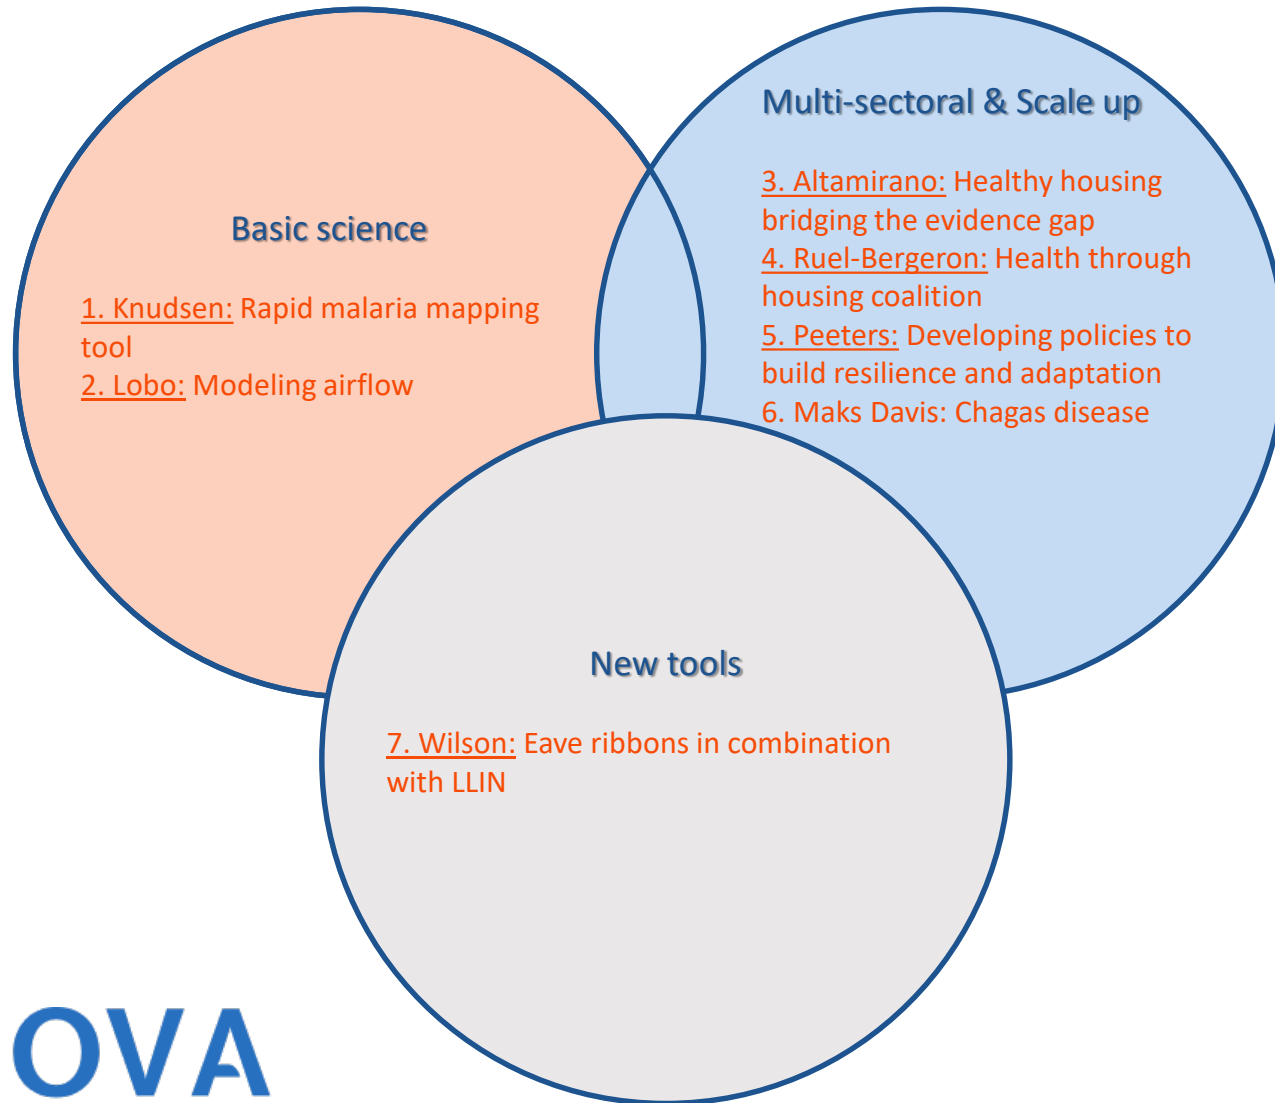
Multi-sectoral & Scale up

3. Altamirano: Healthy housing bridging the evidence gap
4. Ruel-Bergeron: Health through housing coalition
5. Peeters: Developing policies to build resilience and adaptation
6. Maks Davis: Chagas disease

Basic science

1. Knudsen: Rapid malaria mapping tool
2. Lobo: Modeling airflow

New tools

7. Wilson: Eave ribbons in combination with LLIN

OVA